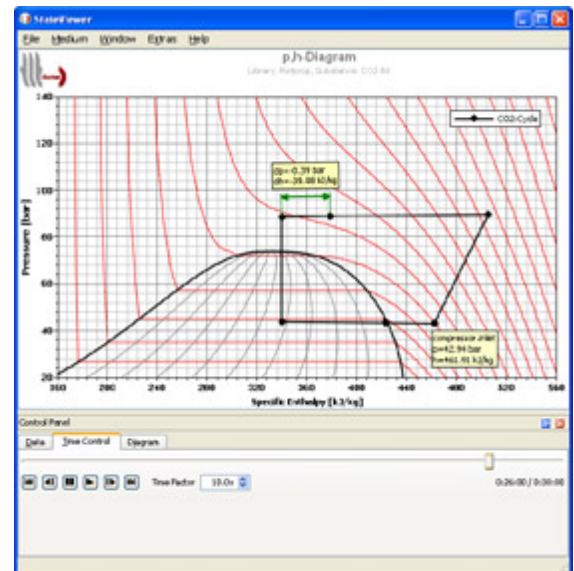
StateViewer

File Medium Window Extras Help

p,h-Diagram

Library: Refprop, Substance: CO2.fld

CO2-Cycle

dp=-0.39 bar
dh=-38.00 kJ/kg

compressor inlet
p=42.94 bar
h=461.91 kJ/kg

Pressure [bar]

140
120
100
80
60
40
20

160 200 240 280 320 360 400 440 480 520 560

Specific Enthalpy [kJ/kg]

Control Panel

Data Time Control Diagram

Time Factor 10.0x

0:26:00 / 0:30:00